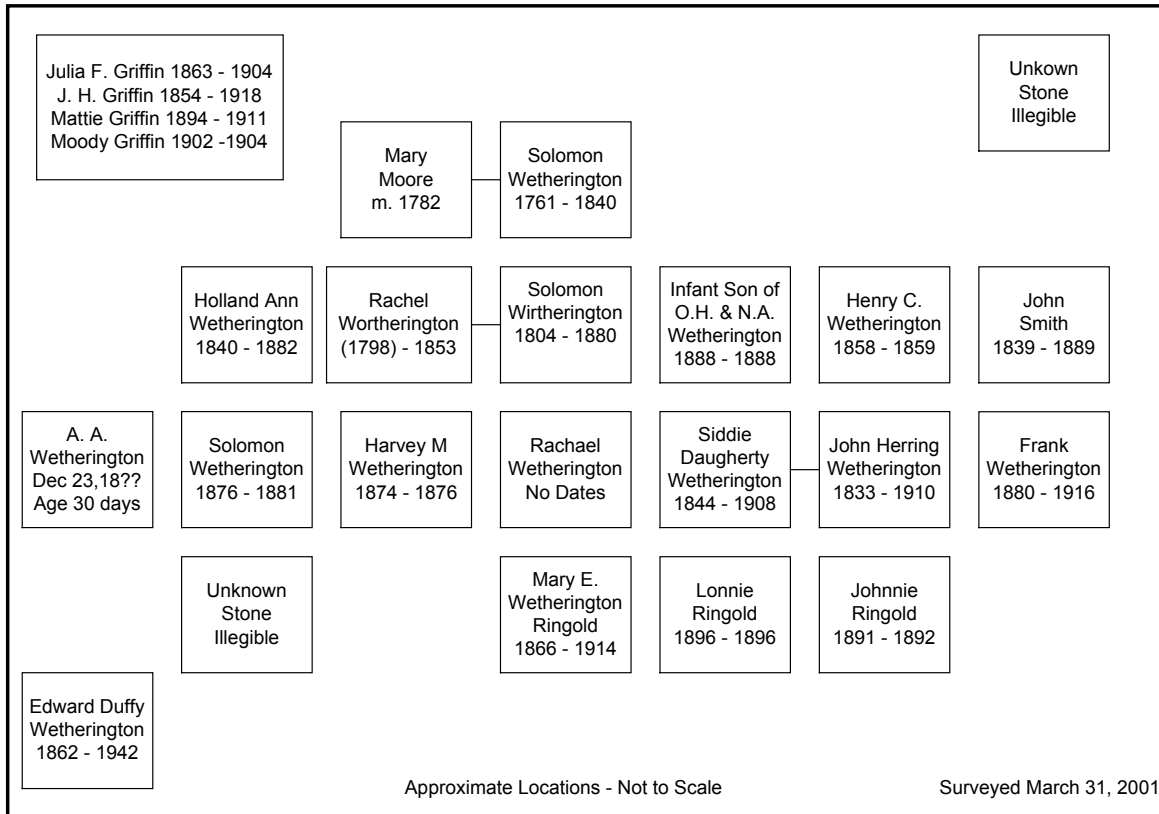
Julia F. Griffin 1863 - 1904
J. H. Griffin 1854 - 1918
Mattie Griffin 1894 - 1911
Moody Griffin 1902 -1904

Unkown Stone Illegible

Mary Moore m. 1782

Solomon Wetherington 1761 - 1840

Holland Ann Wetherington 1840 - 1882

Rachel Wortherington (1798) - 1853

Solomon Wirtherington 1804 - 1880

Infant Son of O.H. & N.A. Wetherington 1888 - 1888

Henry C. Wetherington 1858 - 1859

John Smith 1839 - 1889

A. A. Wetherington Dec 23,18?? Age 30 days

Solomon Wetherington 1876 - 1881

Harvey M Wetherington 1874 - 1876

Rachael Wetherington No Dates

Siddie Daugherty Wetherington 1844 - 1908

John Herring Wetherington 1833 - 1910

Frank Wetherington 1880 - 1916

Unknown Stone Illegible

Mary E. Wetherington Ringold 1866 - 1914

Lonnie Ringold 1896 - 1896

Johnnie Ringold 1891 - 1892

Edward Duffy Wetherington 1862 - 1942

Approximate Locations - Not to Scale

Surveyed March 31, 2001